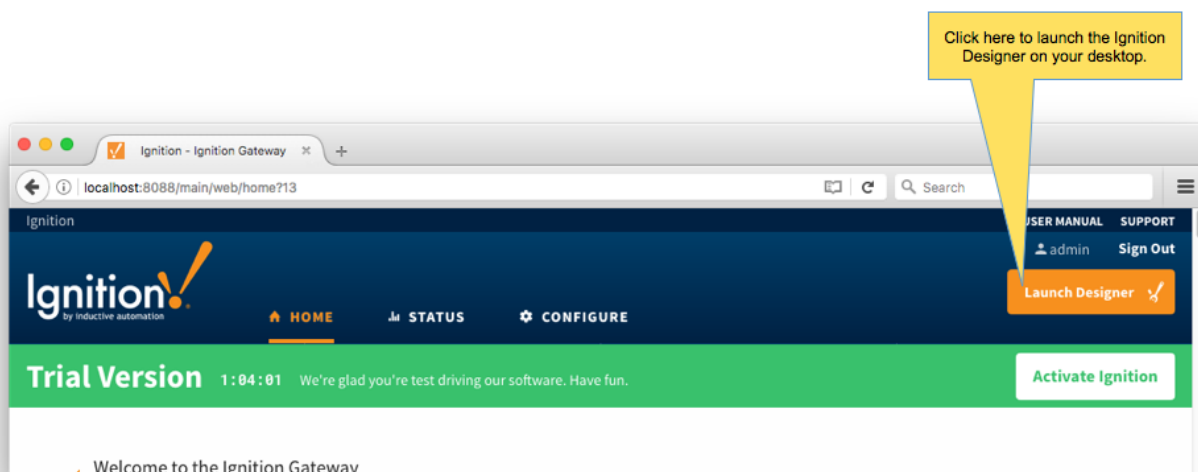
Click here to launch the Ignition Designer on your desktop.

Ignition - Ignition Gateway ×
+

localhost:8088/main/web/home?13

Search

Ignition

USER MANUAL SUPPORT

admin Sign Out

Ignition by inductive automation

HOME STATUS CONFIGURE

Launch Designer

Trial Version 1:04:01 We're glad you're test driving our software. Have fun.

Activate Ignition

Welcome to the Ignition Gateway